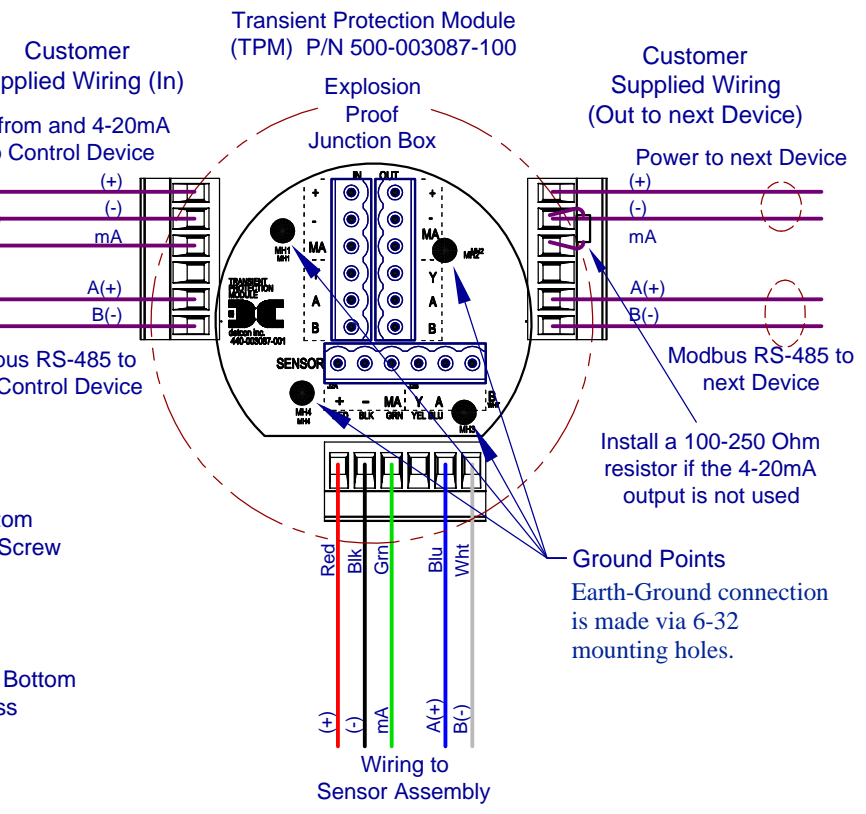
Transient Protection Module (TPM) P/N 500-003087-100

Customer
pplied Wiring (In)

from and 4-20mA
Control Device

(+)
(-)
mA
A(+)
B(-)

dbus RS-485 to
Control Device

om
Screw

Bottom
ss

Explosion Proof Junction Box

IN
OUT
+
-
MA
Y
A
B
+
-
MA
Y
A
B

MH1
MH2
MH3
MH4

TRANSIENT PROTECTION MODULE
detcon inc.
440-003087-001

SENSOR
+
-
MA
Y
A
B
RED
BLK
GRN
YEL
BLU
WHT

Customer
Supplied Wiring
(Out to next Device)

Power to next Device
(+)
(-)
mA
A(+)
B(-)

Modbus RS-485 to
next Device

Install a 100-250 Ohm
resistor if the 4-20mA
output is not used

Ground Points
Earth-Ground connection is made via 6-32 mounting holes.

Red
Blk
Grn
Blu
Wht

(+)
(-)
mA
A(+)
B(-)

Wiring to
Sensor Assembly